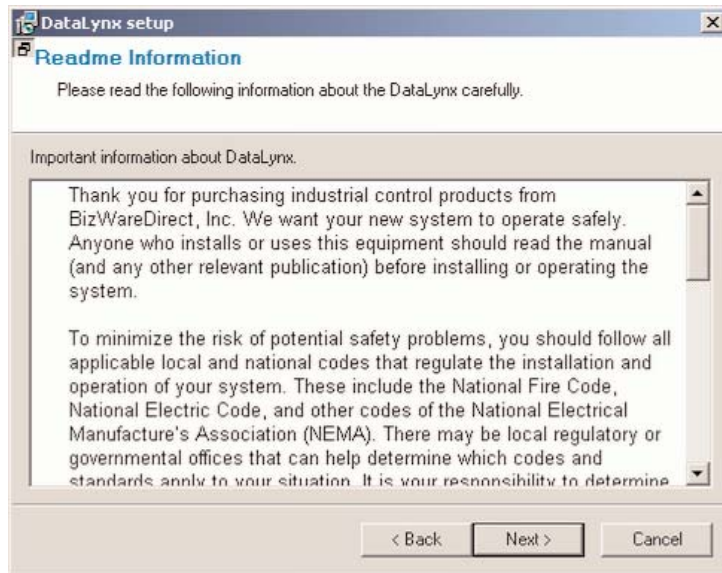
DataLynx setup

Readme Information

Please read the following information about the DataLynx carefully.

Important information about DataLynx.

Thank you for purchasing industrial control products from BizWareDirect, Inc. We want your new system to operate safely. Anyone who installs or uses this equipment should read the manual (and any other relevant publication) before installing or operating the system.

To minimize the risk of potential safety problems, you should follow all applicable local and national codes that regulate the installation and operation of your system. These include the National Fire Code, National Electric Code, and other codes of the National Electrical Manufacture's Association (NEMA). There may be local regulatory or governmental offices that can help determine which codes and standards apply to your situation. It is your responsibility to determine

< Back Next > Cancel